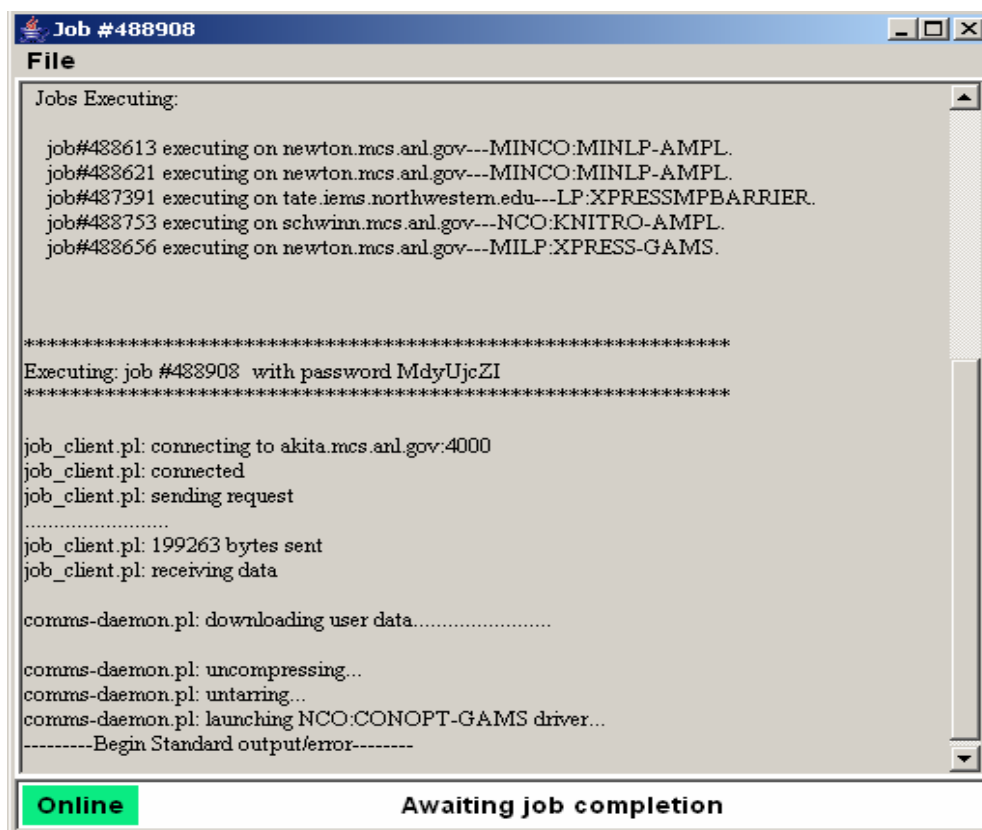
Job #488908

File

Jobs Executing:

job#488613 executing on newton.mcs.anl.gov---MINCO:MINLP-AMPL.
job#488621 executing on newton.mcs.anl.gov---MINCO:MINLP-AMPL.
job#487391 executing on tate.iems.northwestern.edu---LP:XPRESSMPBARRIER.
job#488753 executing on schwinn.mcs.anl.gov---NCO:KNITRO-AMPL.
job#488656 executing on newton.mcs.anl.gov---MILP:XPRESS-GAMS.

************************************************************
Executing: job #488908 with password MdyUjcZI
************************************************************

job_client.pl: connecting to akita.mcs.anl.gov:4000
job_client.pl: connected
job_client.pl: sending request
........................
job_client.pl: 199263 bytes sent
job_client.pl: receiving data

comms-daemon.pl: downloading user data........................

comms-daemon.pl: uncompressing...
comms-daemon.pl: untarring...
comms-daemon.pl: launching NCO:CONOPT-GAMS driver...
---------Begin Standard output/error--------

Online

Awaiting job completion